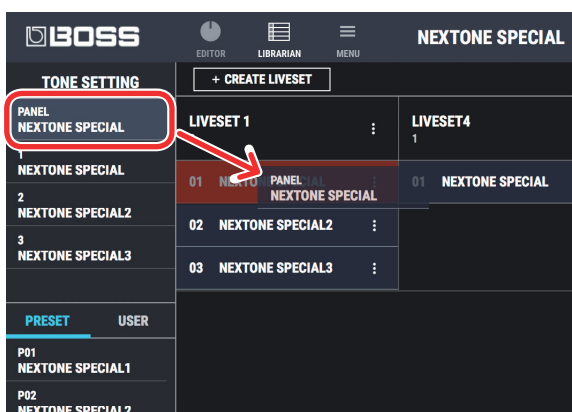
BOSS

EDITOR LIBRARIAN MENU

NEXTONE SPECIAL

TONE SETTING

+ CREATE LIVESET

PANEL
NEXTONE SPECIAL

LIVESET 1

LIVESET4
1

1
NEXTONE SPECIAL

01 NEXTONE SPECIAL

PANEL
NEXTONE SPECIAL

01 NEXTONE SPECIAL

2
NEXTONE SPECIAL2

02 NEXTONE SPECIAL2

3
NEXTONE SPECIAL3

03 NEXTONE SPECIAL3

PRESET USER

P01
NEXTONE SPECIAL1

P02
NEXTONE SPECIAL2